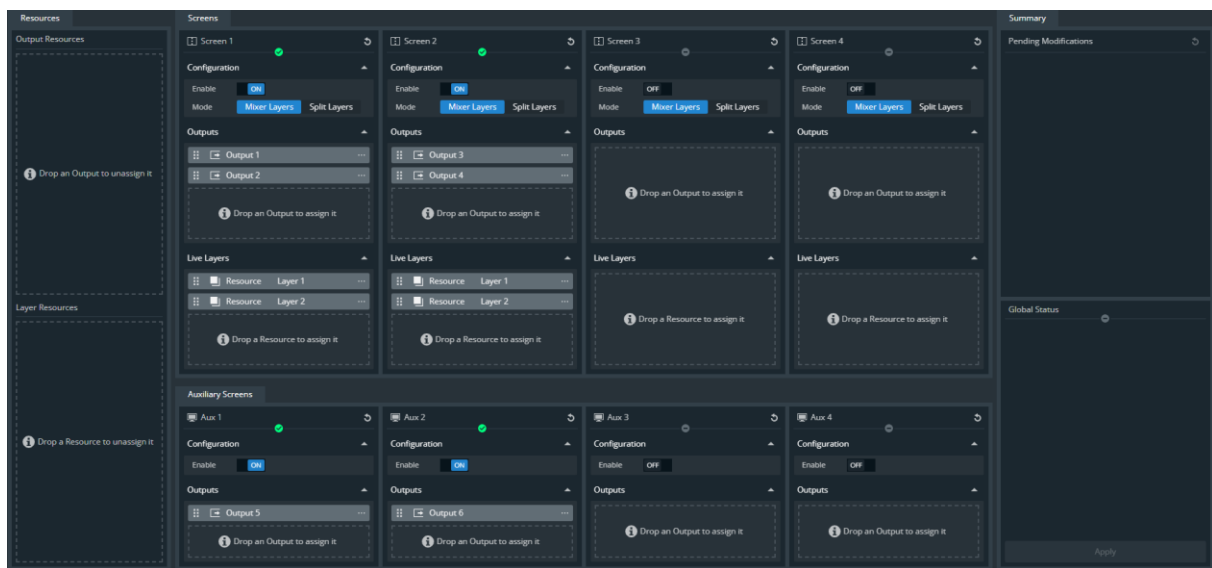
Resources

Output Resources

Drop an Output to unassign it

Layer Resources

Drop a Resource to unassign it

Screens

Screen 1

Configuration

Enable ON

Mode Mixer Layers Split Layers

Outputs

Output 1 ...

Output 2 ...

Drop an Output to assign it

Live Layers

Resource Layer 1 ...

Resource Layer 2 ...

Drop a Resource to assign it

Screen 2

Configuration

Enable ON

Mode Mixer Layers Split Layers

Outputs

Output 3 ...

Output 4 ...

Drop an Output to assign it

Live Layers

Resource Layer 1 ...

Resource Layer 2 ...

Drop a Resource to assign it

Screen 3

Configuration

Enable OFF

Mode Mixer Layers Split Layers

Outputs

Drop an Output to assign it

Live Layers

Drop a Resource to assign it

Screen 4

Configuration

Enable OFF

Mode Mixer Layers Split Layers

Outputs

Drop an Output to assign it

Live Layers

Drop a Resource to assign it

Auxiliary Screens

Aux 1

Configuration

Enable ON

Outputs

Output 5 ...

Drop an Output to assign it

Aux 2

Configuration

Enable ON

Outputs

Output 6 ...

Drop an Output to assign it

Aux 3

Configuration

Enable OFF

Outputs

Drop an Output to assign it

Aux 4

Configuration

Enable OFF

Outputs

Drop an Output to assign it

Summary

Pending Modifications

Global Status

Apply